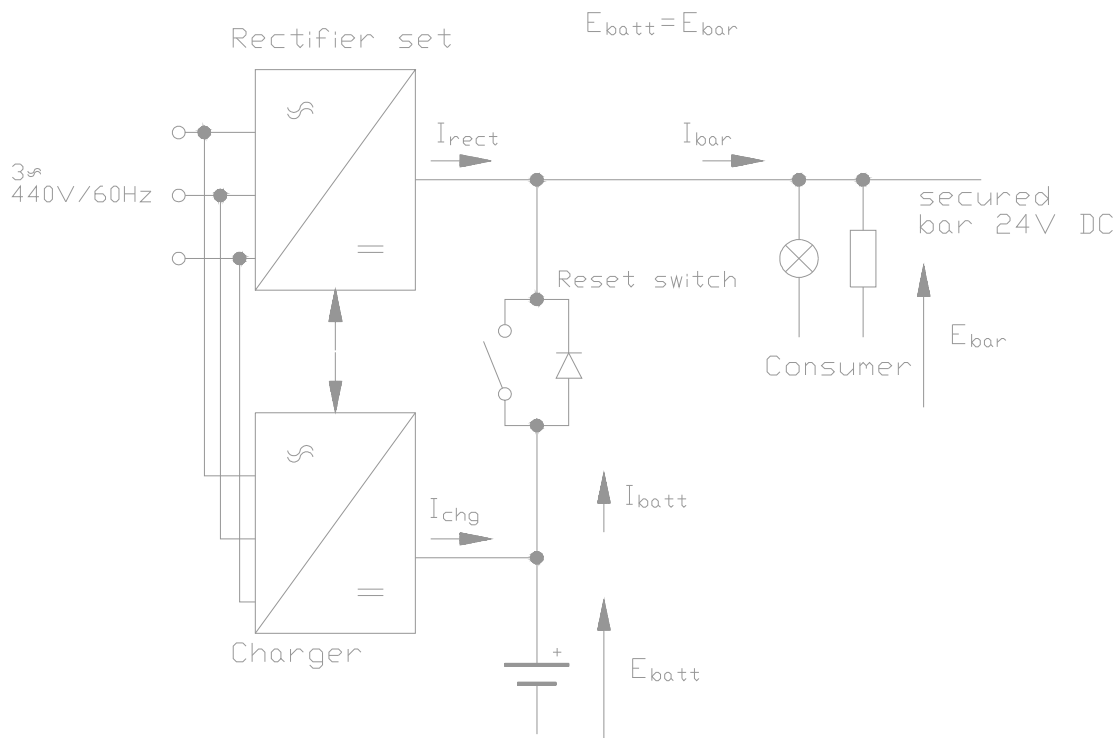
$E_{batt} = E_{bar}$

Rectifier set

$\backsim$

$=$

3$\backsim$
440V/60Hz

$I_{rect}$

$I_{bar}$

secured bar 24V DC

Reset switch

Consumer

$E_{bar}$

$\backsim$

$=$

$I_{chg}$

$I_{batt}$

Charger

+

$E_{batt}$